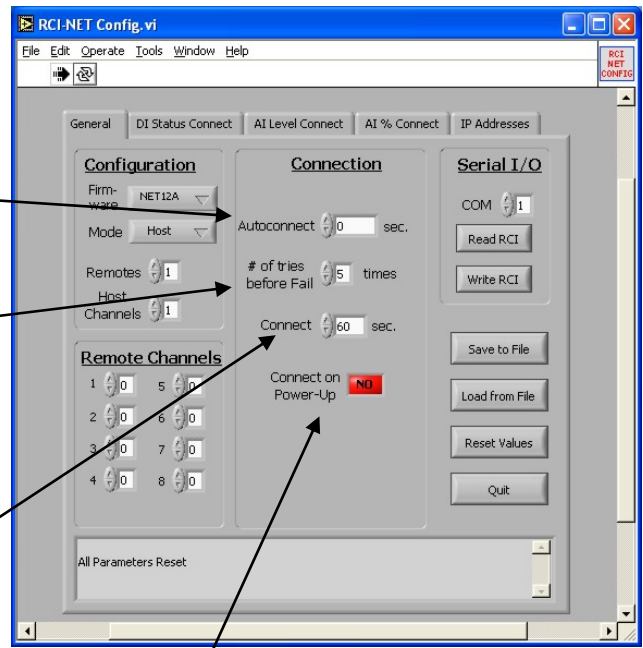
RCI-NET Config.vi

File Edit Operate Tools Window Help

RCI NET CONFIG

General | DI Status Connect | AI Level Connect | AI % Connect | IP Addresses

Configuration

Firmware NET12A

Mode Host

Remotes 1

Host Channels 1

Remote Channels

1 0 5 0

2 0 6 0

3 0 7 0

4 0 8 0

Connection

Autoconnect 0 sec.

# of tries before Fail 5 times

Connect 60 sec.

Connect on Power-Up NO

Serial I/O

COM 1

Read RCI

Write RCI

Save to File

Load from File

Reset Values

Quit

All Parameters Reset